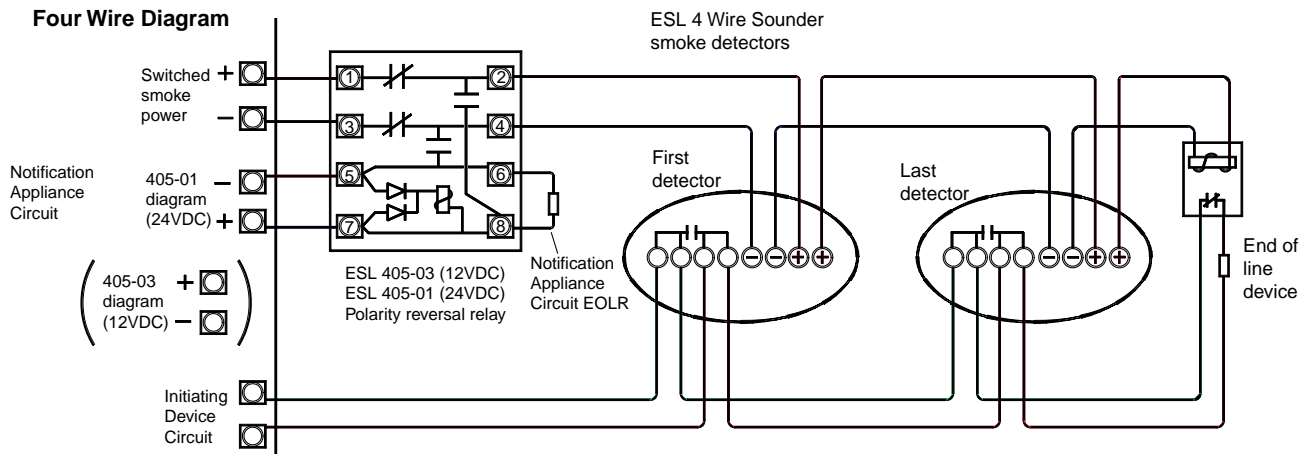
Four Wire Diagram

ESL 4 Wire Sounder smoke detectors

Switched smoke power +
−

Notification Appliance Circuit

405-01 diagram (24VDC) −
+

405-03 diagram (12VDC) +
−

1
2
3
4
5
6
7
8

ESL 405-03 (12VDC)
ESL 405-01 (24VDC)
Polarity reversal relay

Notification Appliance Circuit EOLR

First detector

Last detector

− − + +

− − + +

End of line device

Initiating Device Circuit